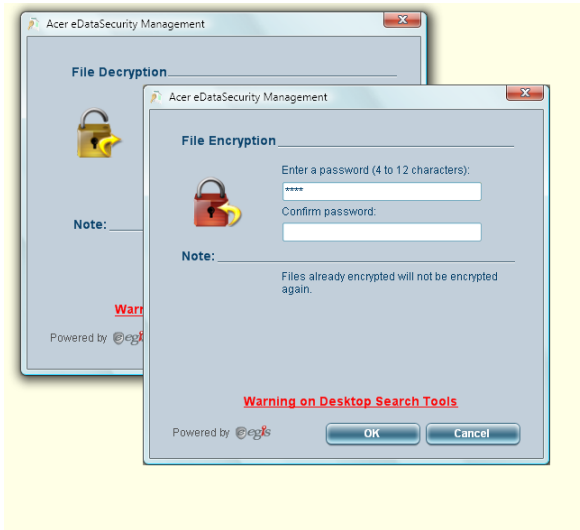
Acer eDataSecurity Management

File Decryption

Note:

Warn

Powered by egis

Acer eDataSecurity Management

File Encryption

Enter a password (4 to 12 characters):

****

Confirm password:

Note:

Files already encrypted will not be encrypted again.

Warning on Desktop Search Tools

Powered by egis

OK

Cancel